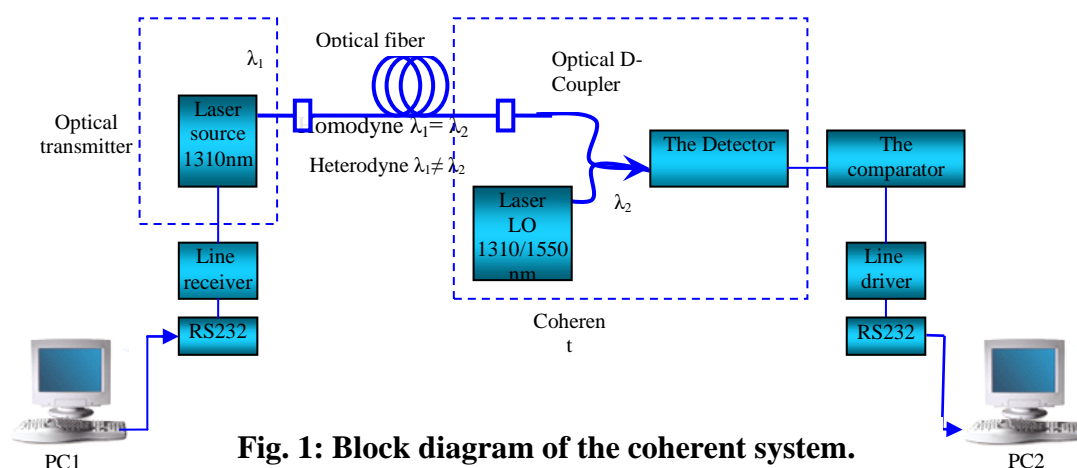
Optical fiber

$\lambda_1$

Optical transmitter

Laser source 1310nm

Homodyne $\lambda_1 = \lambda_2$

Heterodyne $\lambda_1 \neq \lambda_2$

Optical D-Coupler

The Detector

$\lambda_2$

Laser LO 1310/1550 nm

The comparator

Line receiver

RS232

Coheren t

Line driver

RS232

PC1

Fig. 1: Block diagram of the coherent system.

PC2